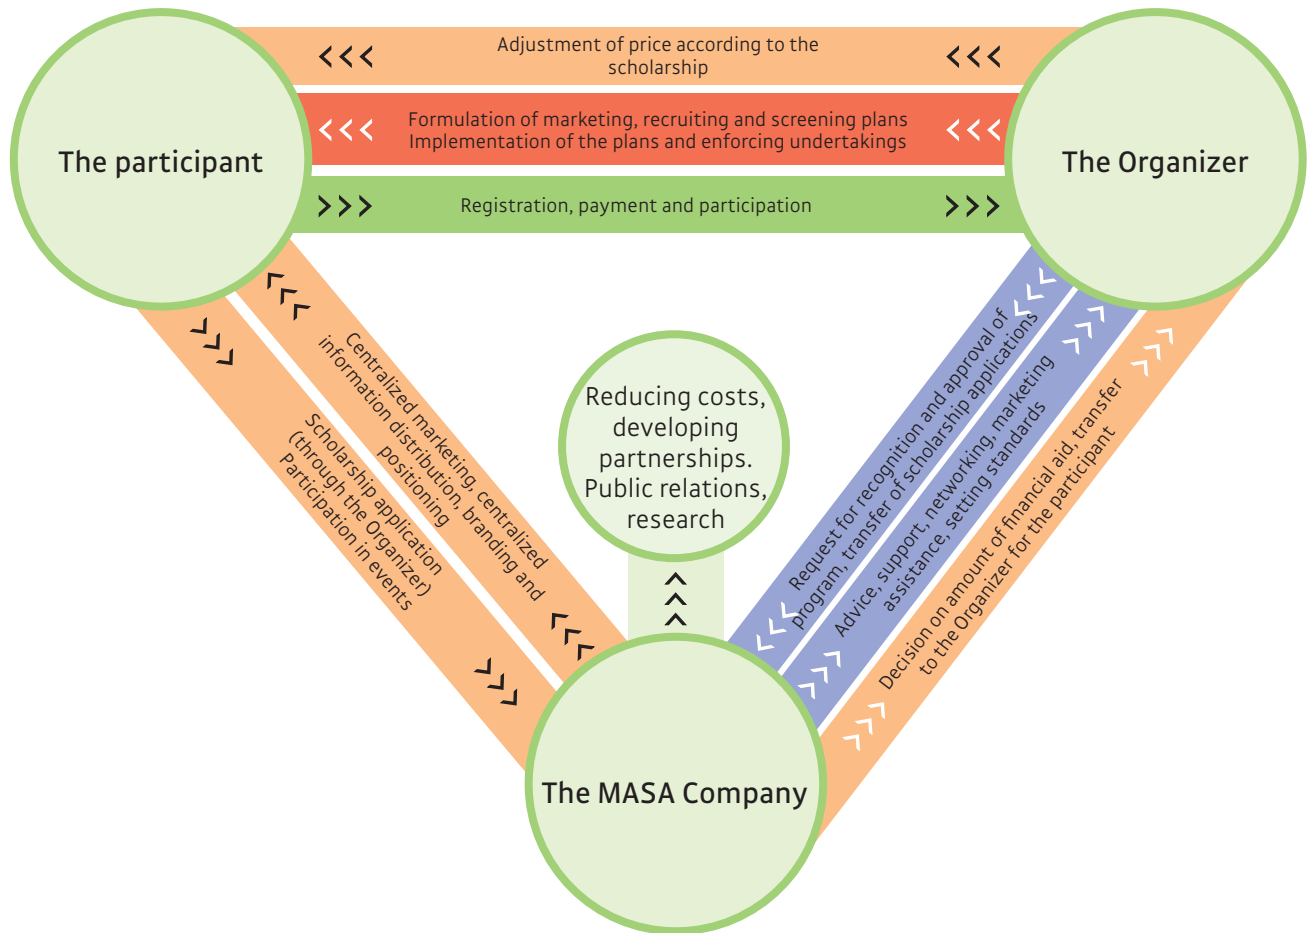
The participant

The Organizer

Adjustment of price according to the scholarship

Formulation of marketing, recruiting and screening plans
Implementation of the plans and enforcing undertakings

Registration, payment and participation

Centralized marketing, centralized information distribution, branding and positioning

Scholarship application (through the Organizer)
Participation in events

Reducing costs, developing partnerships. Public relations, research

Request for recognition and approval of program, transfer of scholarship applications

Advice, support, networking, marketing assistance, setting standards

Decision on amount of financial aid, transfer to the Organizer for the participant

The MASA Company